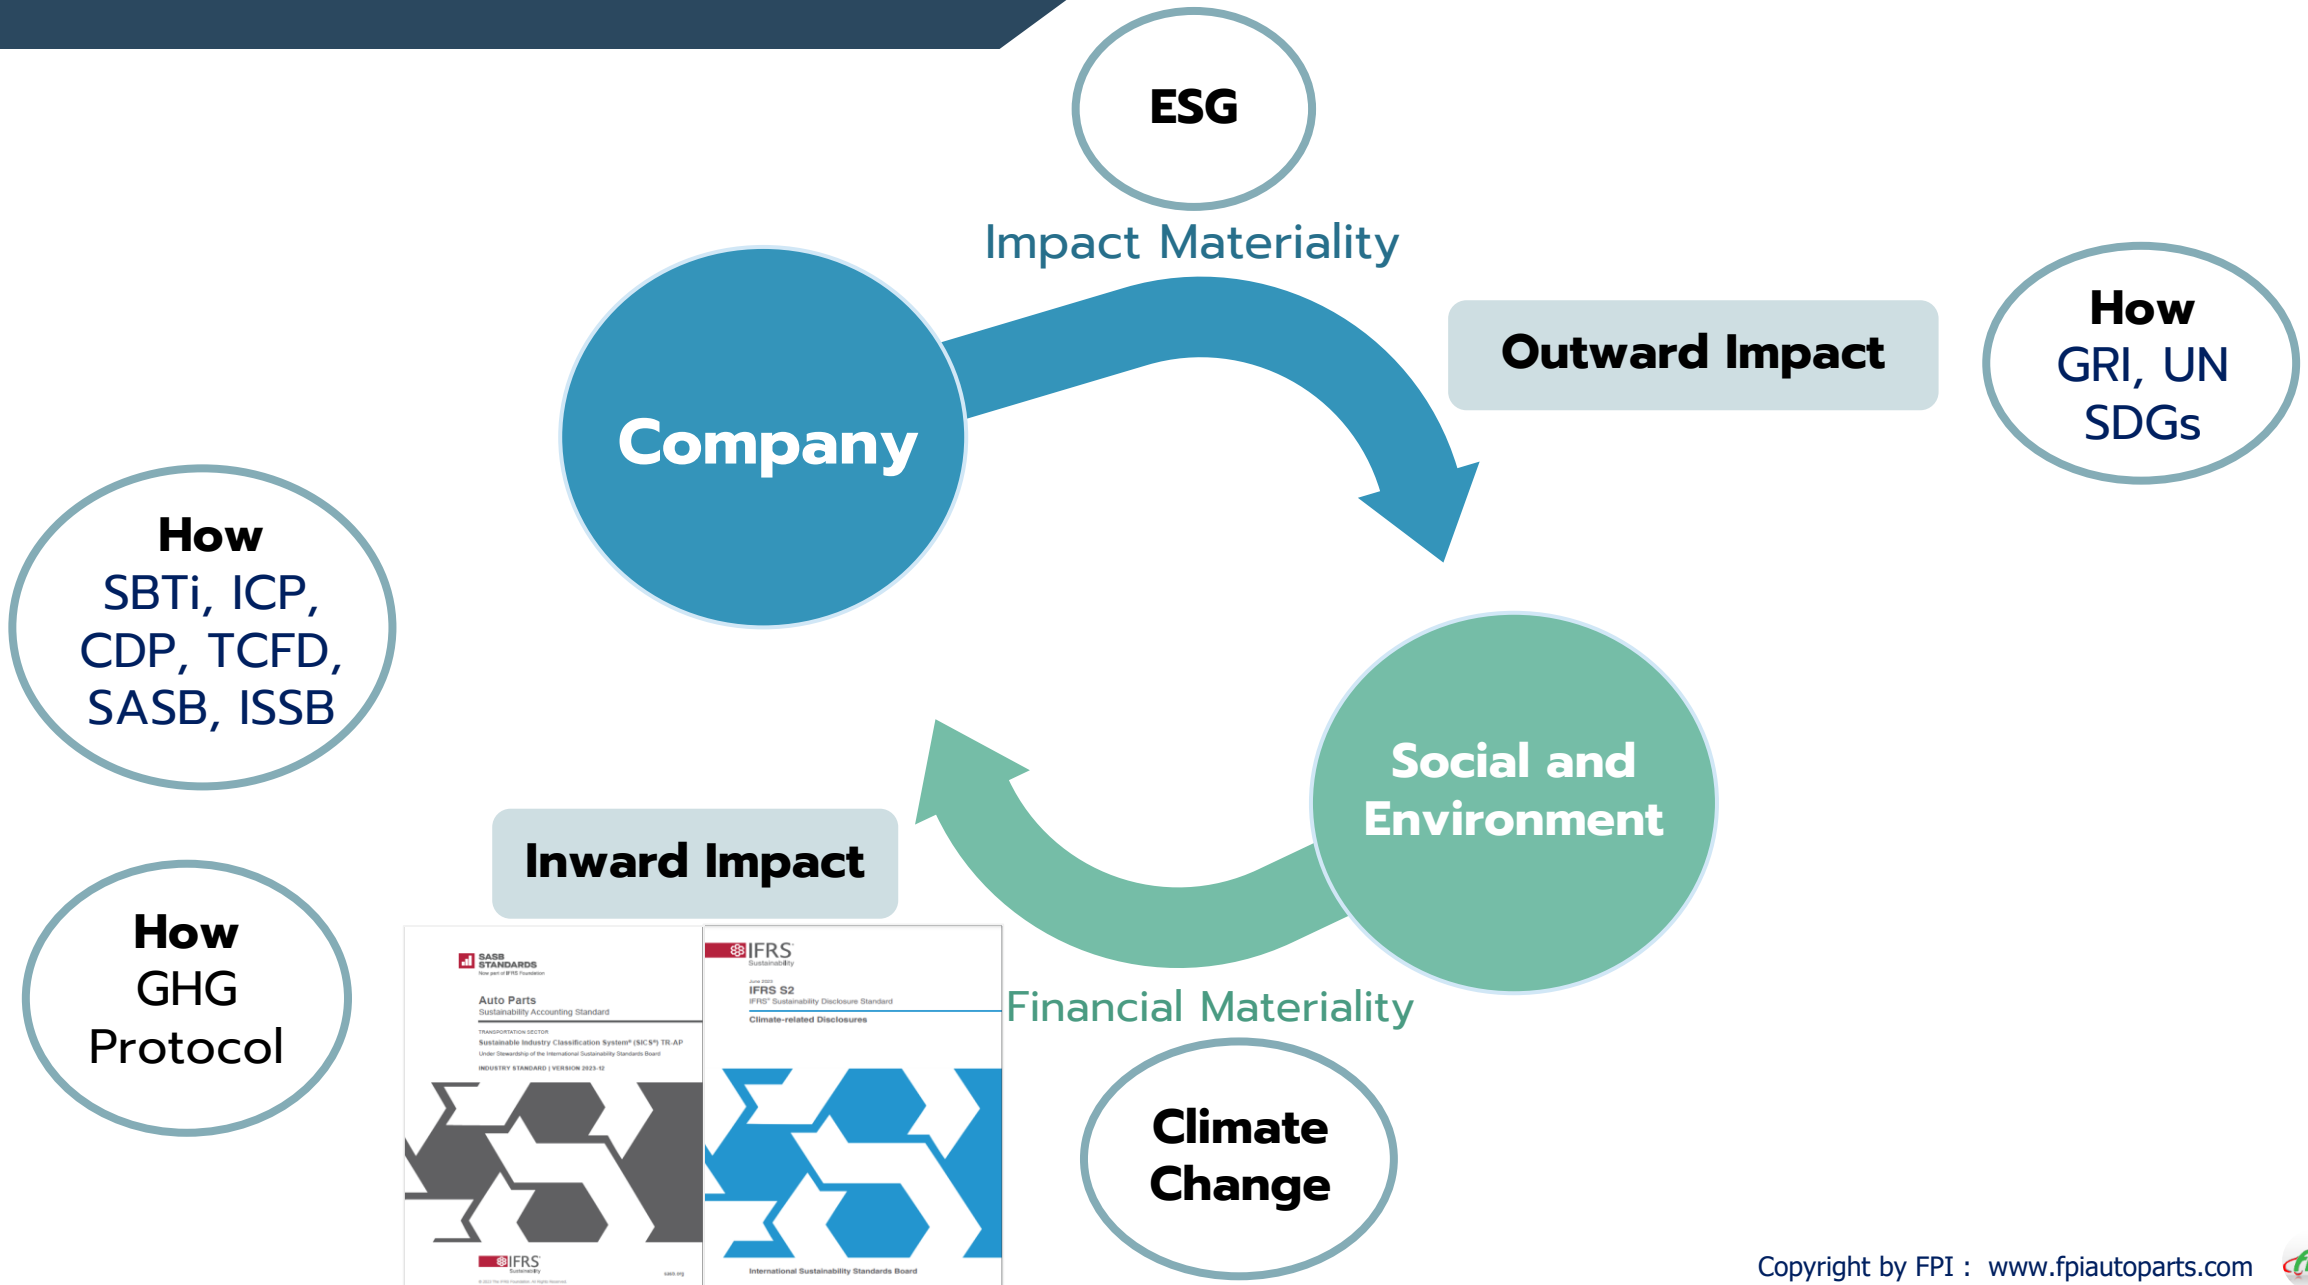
ESG

Impact Materiality

Company

Outward Impact

How
GRI, UN SDGs

How
SBTi, ICP, CDP, TCFD, SASB, ISSB

Social and Environment

Inward Impact

How
GHG Protocol

SASB STANDARDS
Now part of IFRS Foundation

Auto Parts
Sustainability Accounting Standard

TRANSPORTATION SECTOR
Sustainable Industry Classification System® (SICS®) TR-AP
Under Stewardship of the International Sustainability Standards Board

INDUSTRY STANDARD | VERSION 2023-12

IFRS
Sustainability

IFRS

IFRS
Sustainability

June 2023
IFRS S2
IFRS® Sustainability Disclosure Standard

Climate-related Disclosures

International Sustainability Standards Board

Financial Materiality

Climate Change

Copyright by FPI : www.fpiautoparts.com